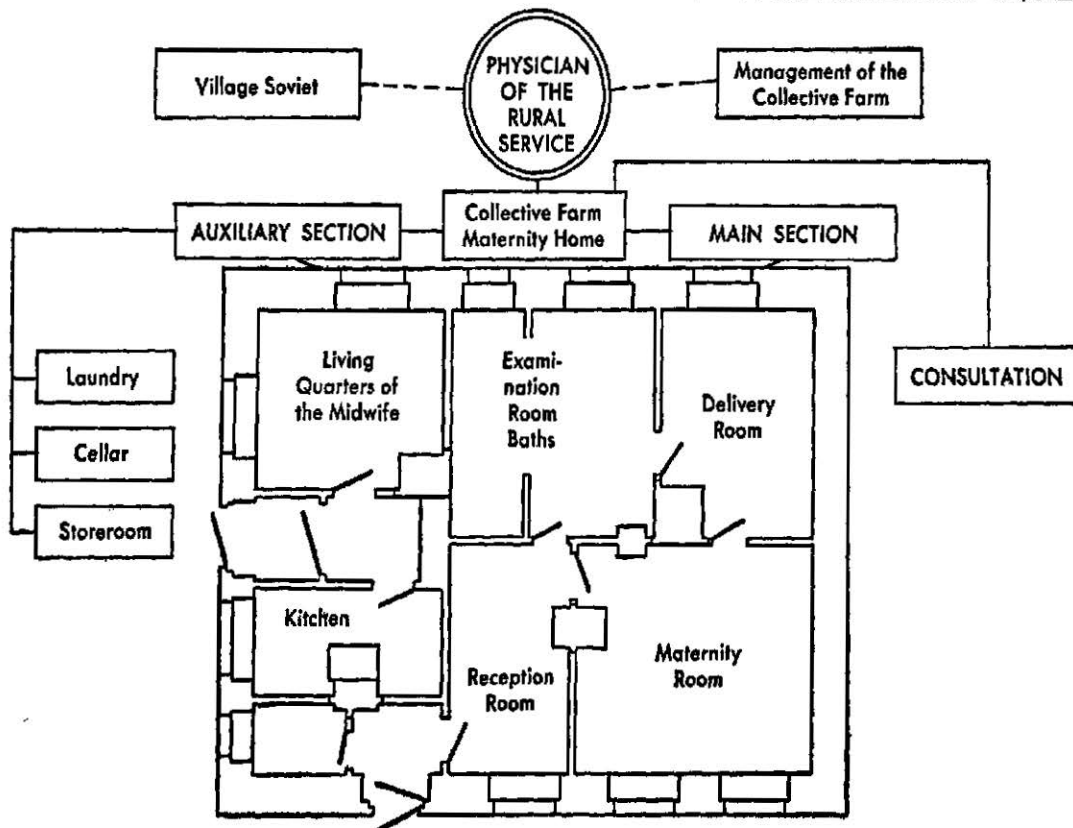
Village Soviet

PHYSICIAN OF THE RURAL SERVICE

Management of the Collective Farm

AUXILIARY SECTION

Collective Farm Maternity Home

MAIN SECTION

Laundry

Cellar

Storeroom

Living Quarters of the Midwife

Examination Room Baths

Delivery Room

CONSULTATION

Kitchen

Reception Room

Maternity Room